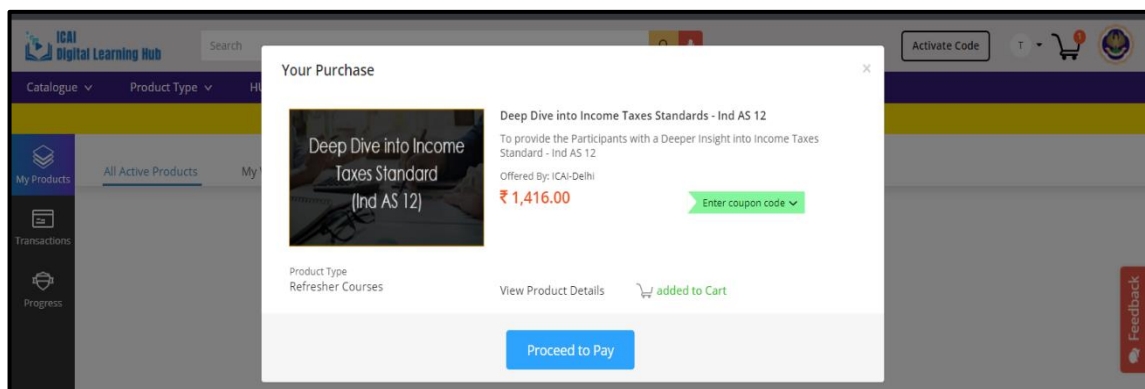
ICAI Digital Learning Hub

Search

Activate Code

T

1

Catalogue

Product Type

HU

My Products

Transactions

Progress

All Active Products

My

Your Purchase

×

Deep Dive into Income Taxes Standard (Ind AS 12)

Deep Dive into Income Taxes Standards - Ind AS 12

To provide the Participants with a Deeper Insight into Income Taxes Standard - Ind AS 12

Offered By: ICAI-Delhi

₹ 1,416.00

Enter coupon code

Product Type
Refresher Courses

View Product Details

added to Cart

Proceed to Pay

Feedback